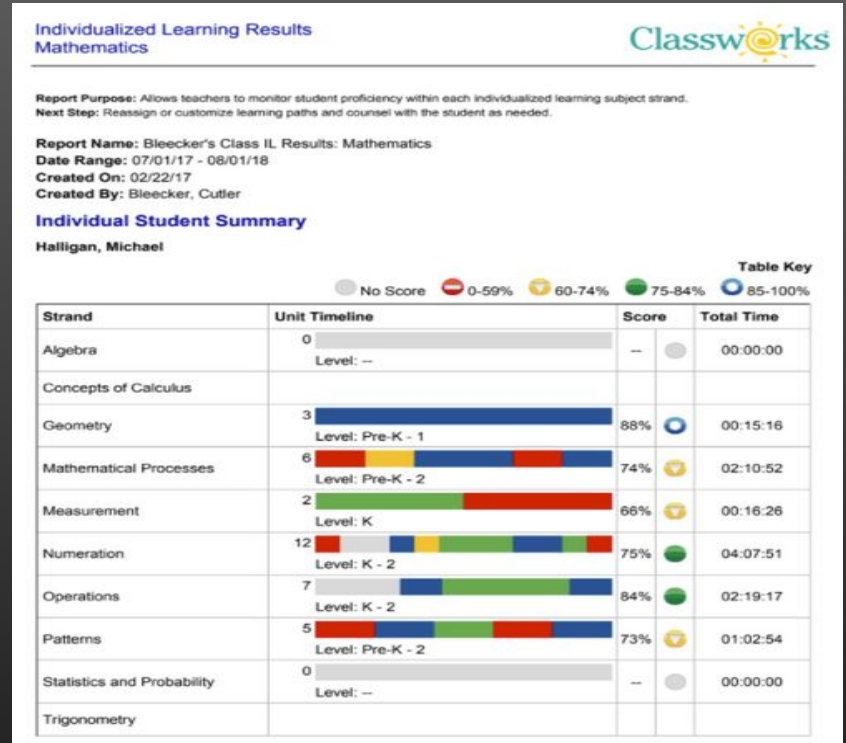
Individualized Learning Results
Mathematics

Classworks

Report Purpose: Allows teachers to monitor student proficiency within each individualized learning subject strand.
Next Step: Reassign or customize learning paths and counsel with the student as needed.

Report Name: Bleecker's Class IL Results: Mathematics
Date Range: 07/01/17 - 08/01/18
Created On: 02/22/17
Created By: Bleecker, Cutler

Individual Student Summary

Halligan, Michael

Table Key
No Score 0-59% 60-74% 75-84% 85-100%

| Strand | Unit Timeline | Score | | Total Time |
|---|---|---|---|---|
| Algebra | 0 Level: -- | -- | | 00:00:00 |
| Concepts of Calculus | | | | |
| Geometry | 3 Level: Pre-K - 1 | 88% | | 00:15:16 |
| Mathematical Processes | 6 Level: Pre-K - 2 | 74% | | 02:10:52 |
| Measurement | 2 Level: K | 66% | | 00:16:26 |
| Numeration | 12 Level: K - 2 | 75% | | 04:07:51 |
| Operations | 7 Level: K - 2 | 84% | | 02:19:17 |
| Patterns | 5 Level: Pre-K - 2 | 73% | | 01:02:54 |
| Statistics and Probability | 0 Level: -- | -- | | 00:00:00 |
| Trigonometry | | | | |